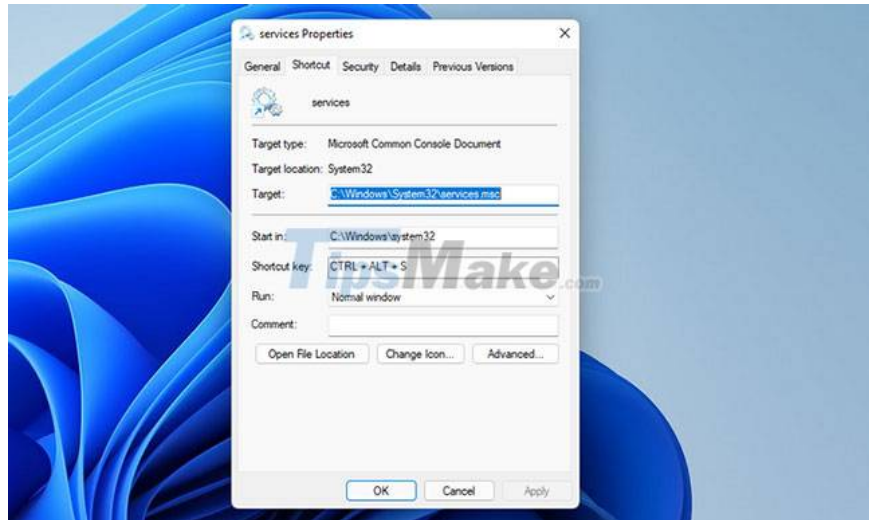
services Properties

General Shortcut Security Details Previous Versions

services

Target type: Microsoft Common Console Document

Target location: System32

Target: C:\Windows\System32\services.msc

Start in: C:\Windows\system32

Shortcut key: CTRL + ALT + S

Run: Normal window

Comment:

Open File Location Change Icon... Advanced...

OK Cancel Apply

TipsMake.com